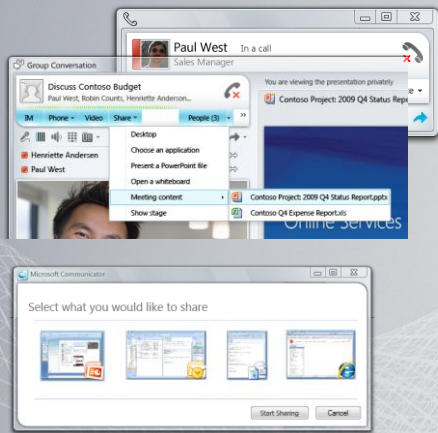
Paul West In a call
Sales Manager

You are viewing the presentation privately
Contoso Project: 2009 Q4 Status Report

Group Conversation
Discuss Contoso Budget
Paul West, Robin Counts, Henriette Anderson...
IM Phone Video Share People (3)
Henriette Andersen
Paul West

Desktop
Choose an application
Present a PowerPoint file
Open a whiteboard
Meeting content
Show stage

Contoso Project: 2009 Q4 Status Report.pptx
Contoso Q4 Expense Report.xls

Online Services

Microsoft Communicator
Select what you would like to share
Start Sharing Cancel